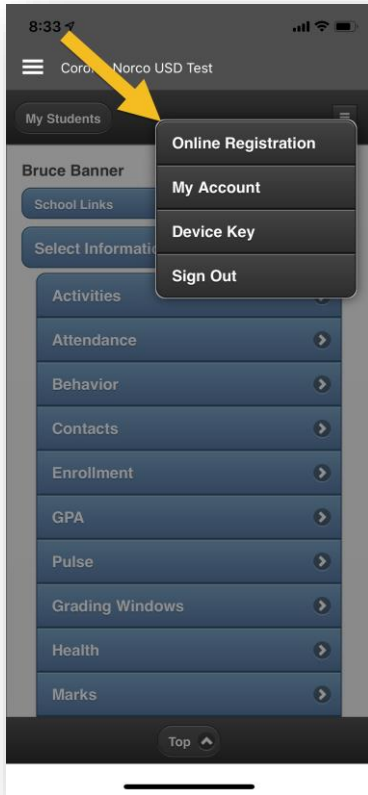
8:33

Coro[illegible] Norco USD Test

My Students

Online Registration

My Account

Device Key

Sign Out

Bruce Banner

School Links

Select Informati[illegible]

Activities

Attendance

Behavior

Contacts

Enrollment

GPA

Pulse

Grading Windows

Health

Marks

Top